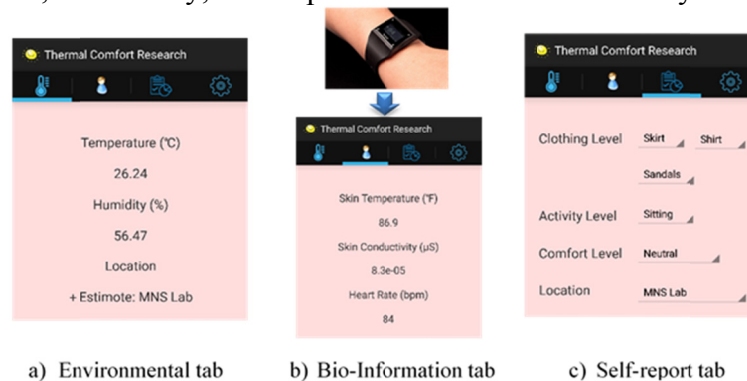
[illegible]

Thermal Comfort Research

Temperature (℃)

26.24

Humidity (%)

56.47

Location

+ Estimote: MNS Lab

Thermal Comfort Research

Skin Temperature (℉)

86.9

Skin Conductivity (μS)

8.3e-05

Heart Rate (bpm)

84

Thermal Comfort Research

Clothing Level Skirt Shirt

Sandals

Activity Level Sitting

Comfort Level Neutral

Location MNS Lab

a) Environmental tab

b) Bio-Information tab

c) Self-report tab